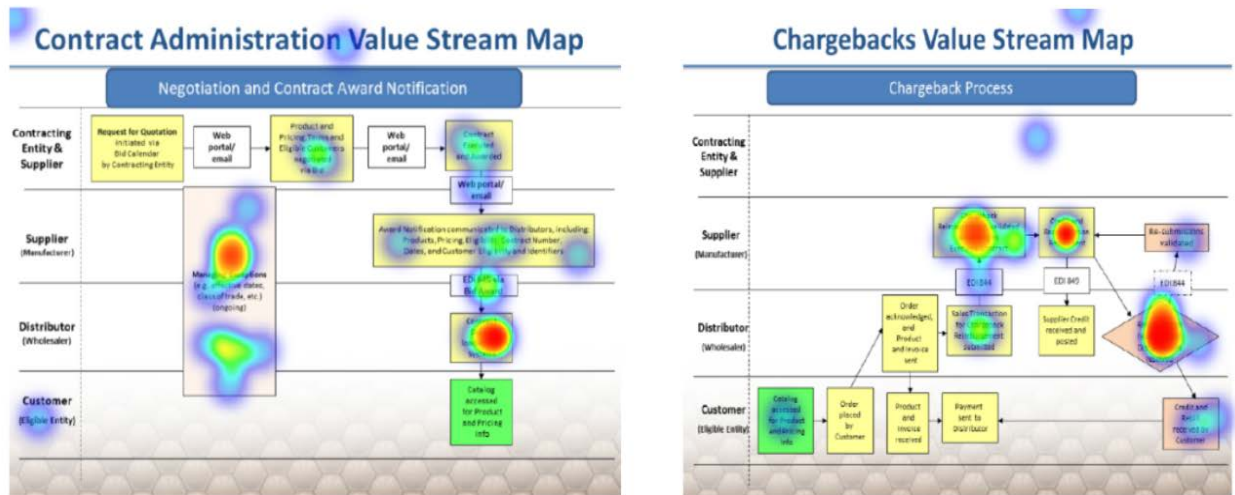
Contract Administration Value Stream Map

Negotiation and Contract Award Notification

Contracting Entity & Supplier

Request for Quotation initiated via Bid Calendar by Contracting Entity

Web portal/ email

Product and Pricing Terms and Eligible Customers negotiated via Bid

Web portal/ email

Contract Finalized and Awarded

Web portal/ email

Supplier (Manufacturer)

Award Notification communicated to Distributors, including Products, Pricing, Eligibility, Contract Number, Dates, and Customer Eligibility and Identifiers

Managing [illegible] (e.g. effective dates, class of trade, etc.) (ongoing)

EDI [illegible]

Distributor (Wholesaler)

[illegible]

Customer (Eligible Entity)

Catalog accessed for Product and Pricing info

Chargebacks Value Stream Map

Chargeback Process

Contracting Entity & Supplier

Supplier (Manufacturer)

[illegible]

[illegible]

Re-submissions validated

EDI 844

EDI 849

EDI 844

Distributor (Wholesaler)

Order acknowledged, and Product and Invoice sent

Sales Transaction for Chargeback Reimbursement validated

Supplier Credit received and posted

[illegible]

Customer (Eligible Entity)

Catalog accessed for Product and Pricing info

Order placed by Customer

Product and Invoice received

Payment sent to Distributor

Credit and Rebill received by Customer